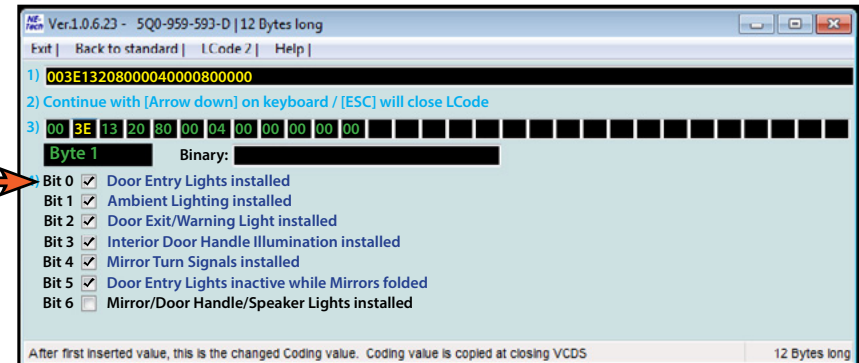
NE-Tech Ver.1.0.6.23 - 5Q0-959-593-D | 12 Bytes long

Exit | Back to standard | LCode 2 | Help |

1) 003E13208000040000800000

2) Continue with [Arrow down] on keyboard / [ESC] will close LCode

3) 00 3E 13 20 80 00 04 00 00 00 00 00

Byte 1 Binary:

Bit 0 ✓ Door Entry Lights installed
Bit 1 ✓ Ambient Lighting installed
Bit 2 ✓ Door Exit/Warning Light installed
Bit 3 ✓ Interior Door Handle Illumination installed
Bit 4 ✓ Mirror Turn Signals installed
Bit 5 ✓ Door Entry Lights inactive while Mirrors folded
Bit 6 Mirror/Door Handle/Speaker Lights installed

After first inserted value, this is the changed Coding value. Coding value is copied at closing VCDS

12 Bytes long